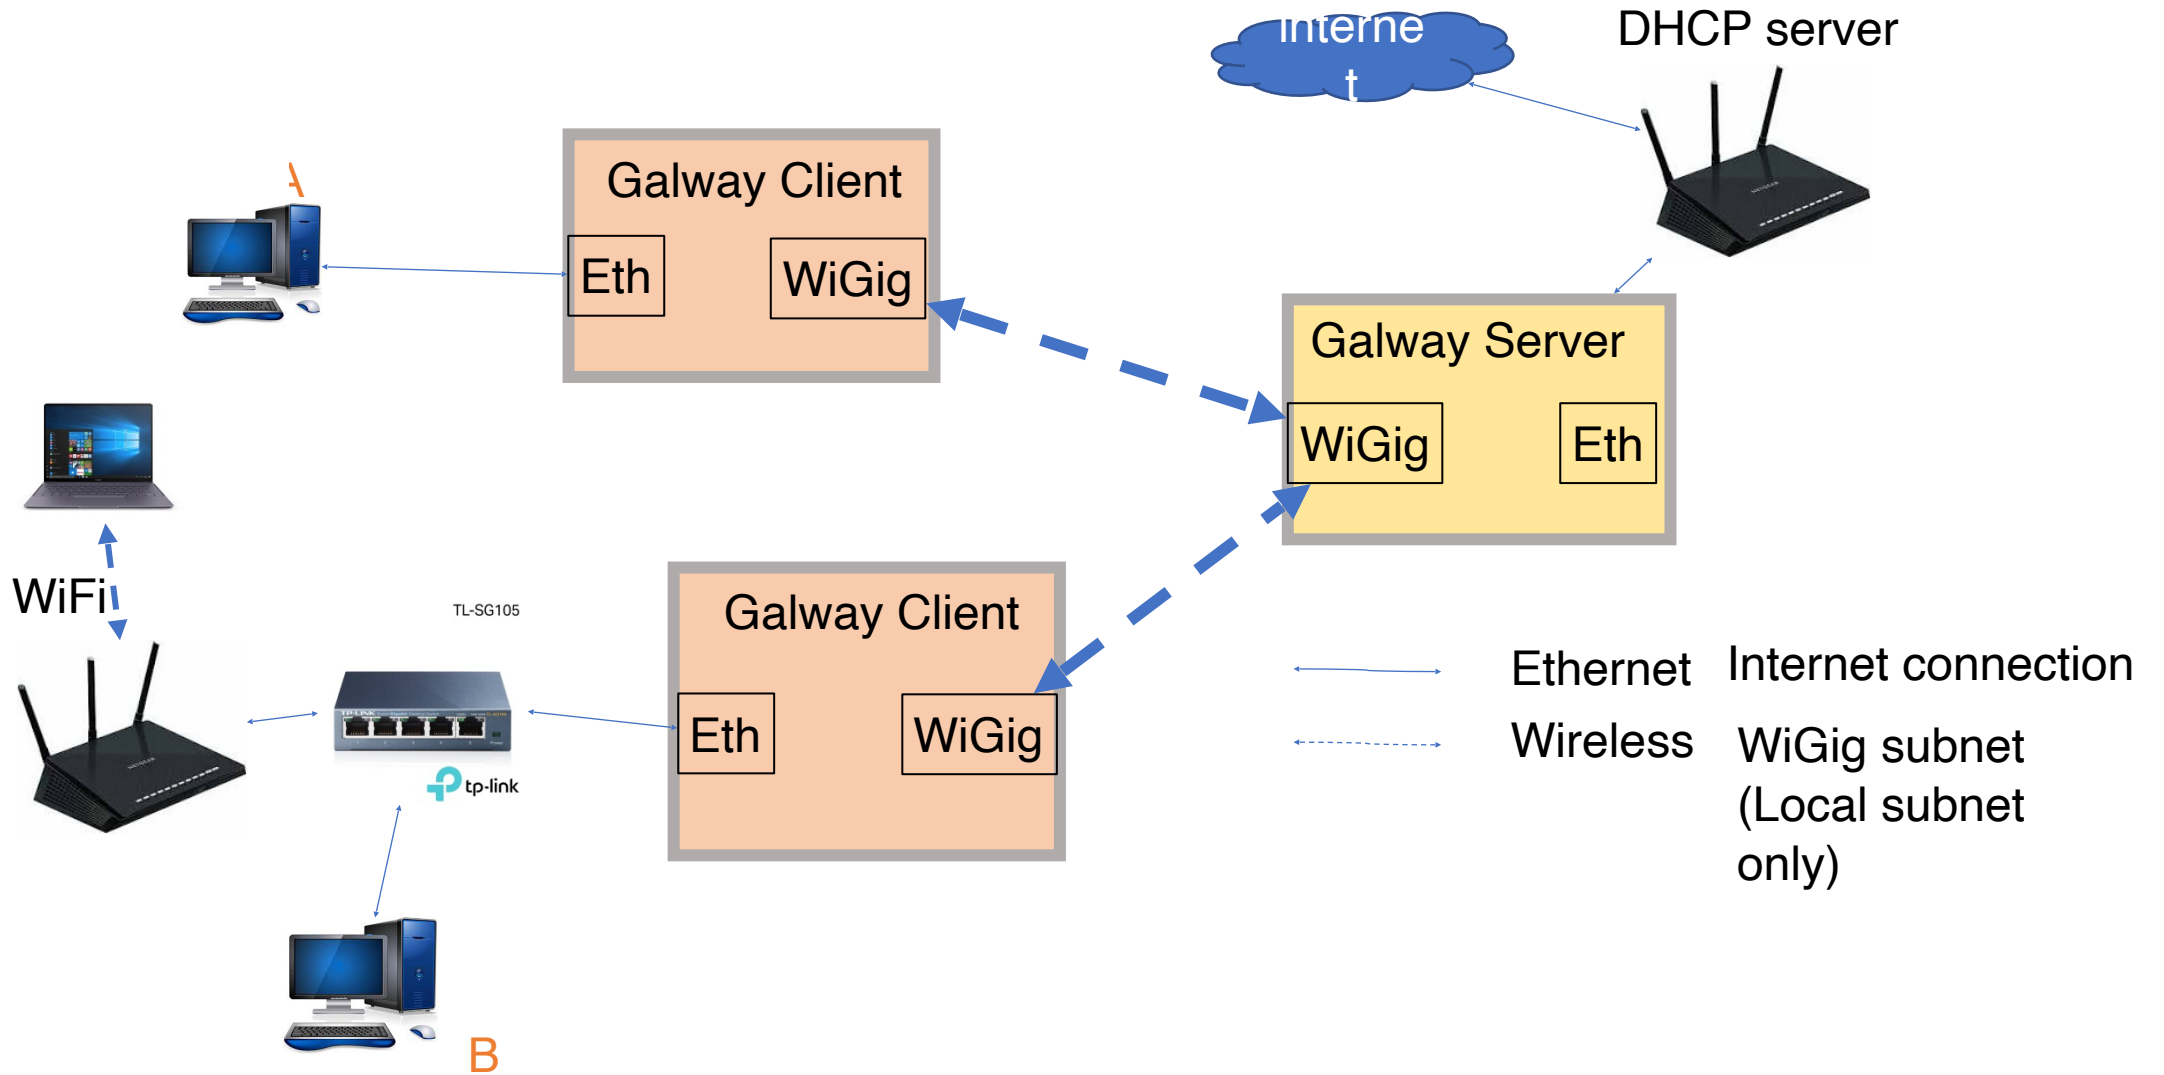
Interne t

DHCP server

A

Galway Client

Eth

WiGig

Galway Server

WiGig

Eth

WiFi

TL-SG105

tp-link

Galway Client

Eth

WiGig

Ethernet

Internet connection

Wireless

WiGig subnet (Local subnet only)

B